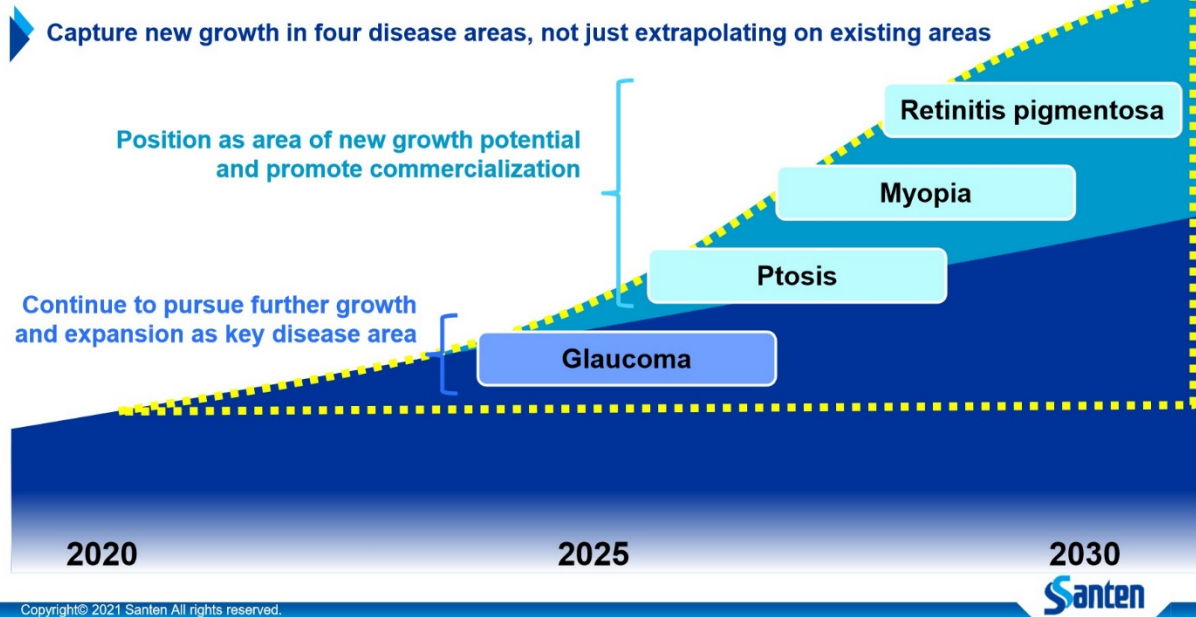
Capture new growth in four disease areas, not just extrapolating on existing areas

Position as area of new growth potential and promote commercialization

Retinitis pigmentosa

Myopia

Ptosis

Continue to pursue further growth and expansion as key disease area

Glaucoma

2020

2025

2030

Copyright© 2021 Santen All rights reserved.

Santen